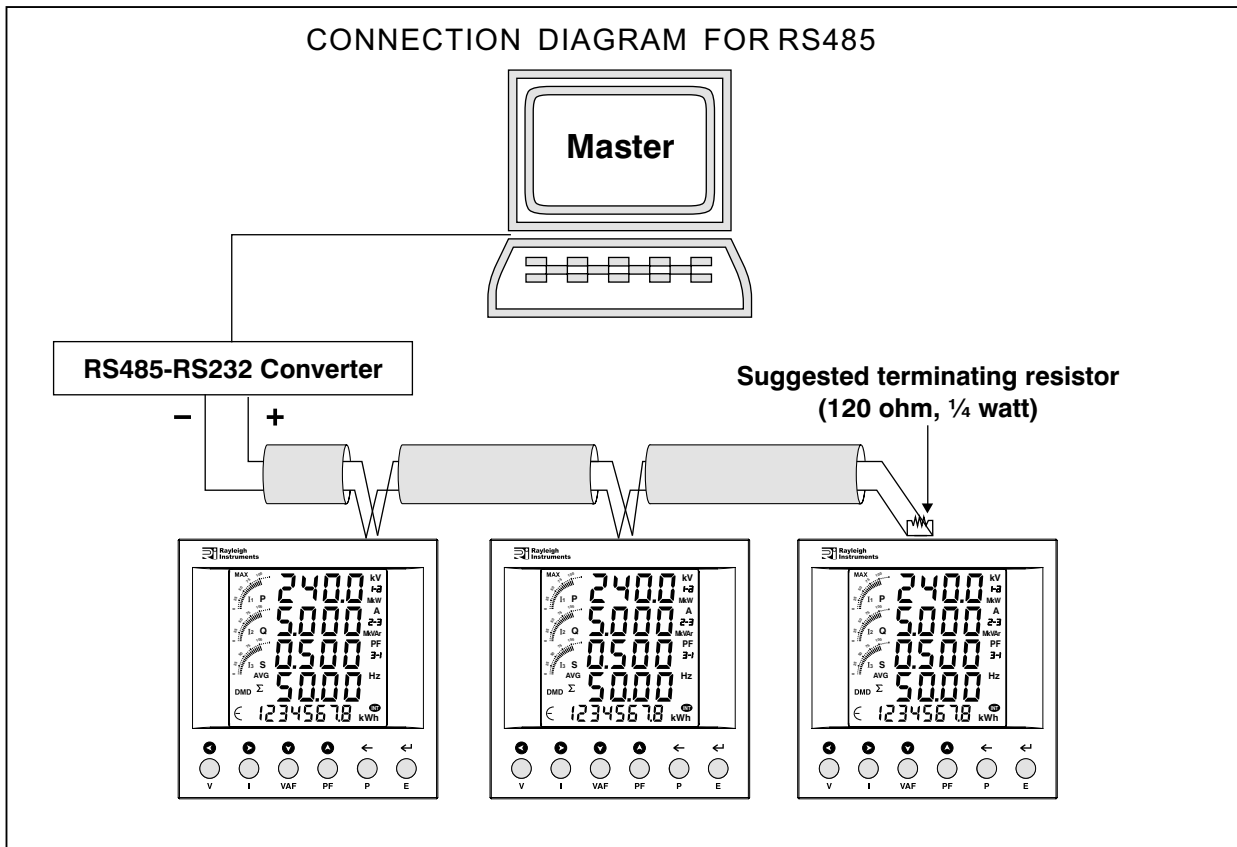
CONNECTION DIAGRAM FOR RS485

Master

RS485-RS232 Converter

–

+

Suggested terminating resistor (120 ohm, ¼ watt)

Rayleigh Instruments

MAX

P

Q

S

AVG

DMD Σ

240.0 kV 1-2 MkW

5.000 A 2-3 MkVAr

0.500 PF 3-1

50.00 Hz

12345678 kWh

V I VAF PF P E

Rayleigh Instruments

MAX

P

Q

S

AVG

DMD Σ

240.0 kV 1-2 MkW

5.000 A 2-3 MkVAr

0.500 PF 3-1

50.00 Hz

12345678 kWh

V I VAF PF P E

Rayleigh Instruments

MAX

P

Q

S

AVG

DMD Σ

240.0 kV 1-2 MkW

5.000 A 2-3 MkVAr

0.500 PF 3-1

50.00 Hz

12345678 kWh

V I VAF PF P E